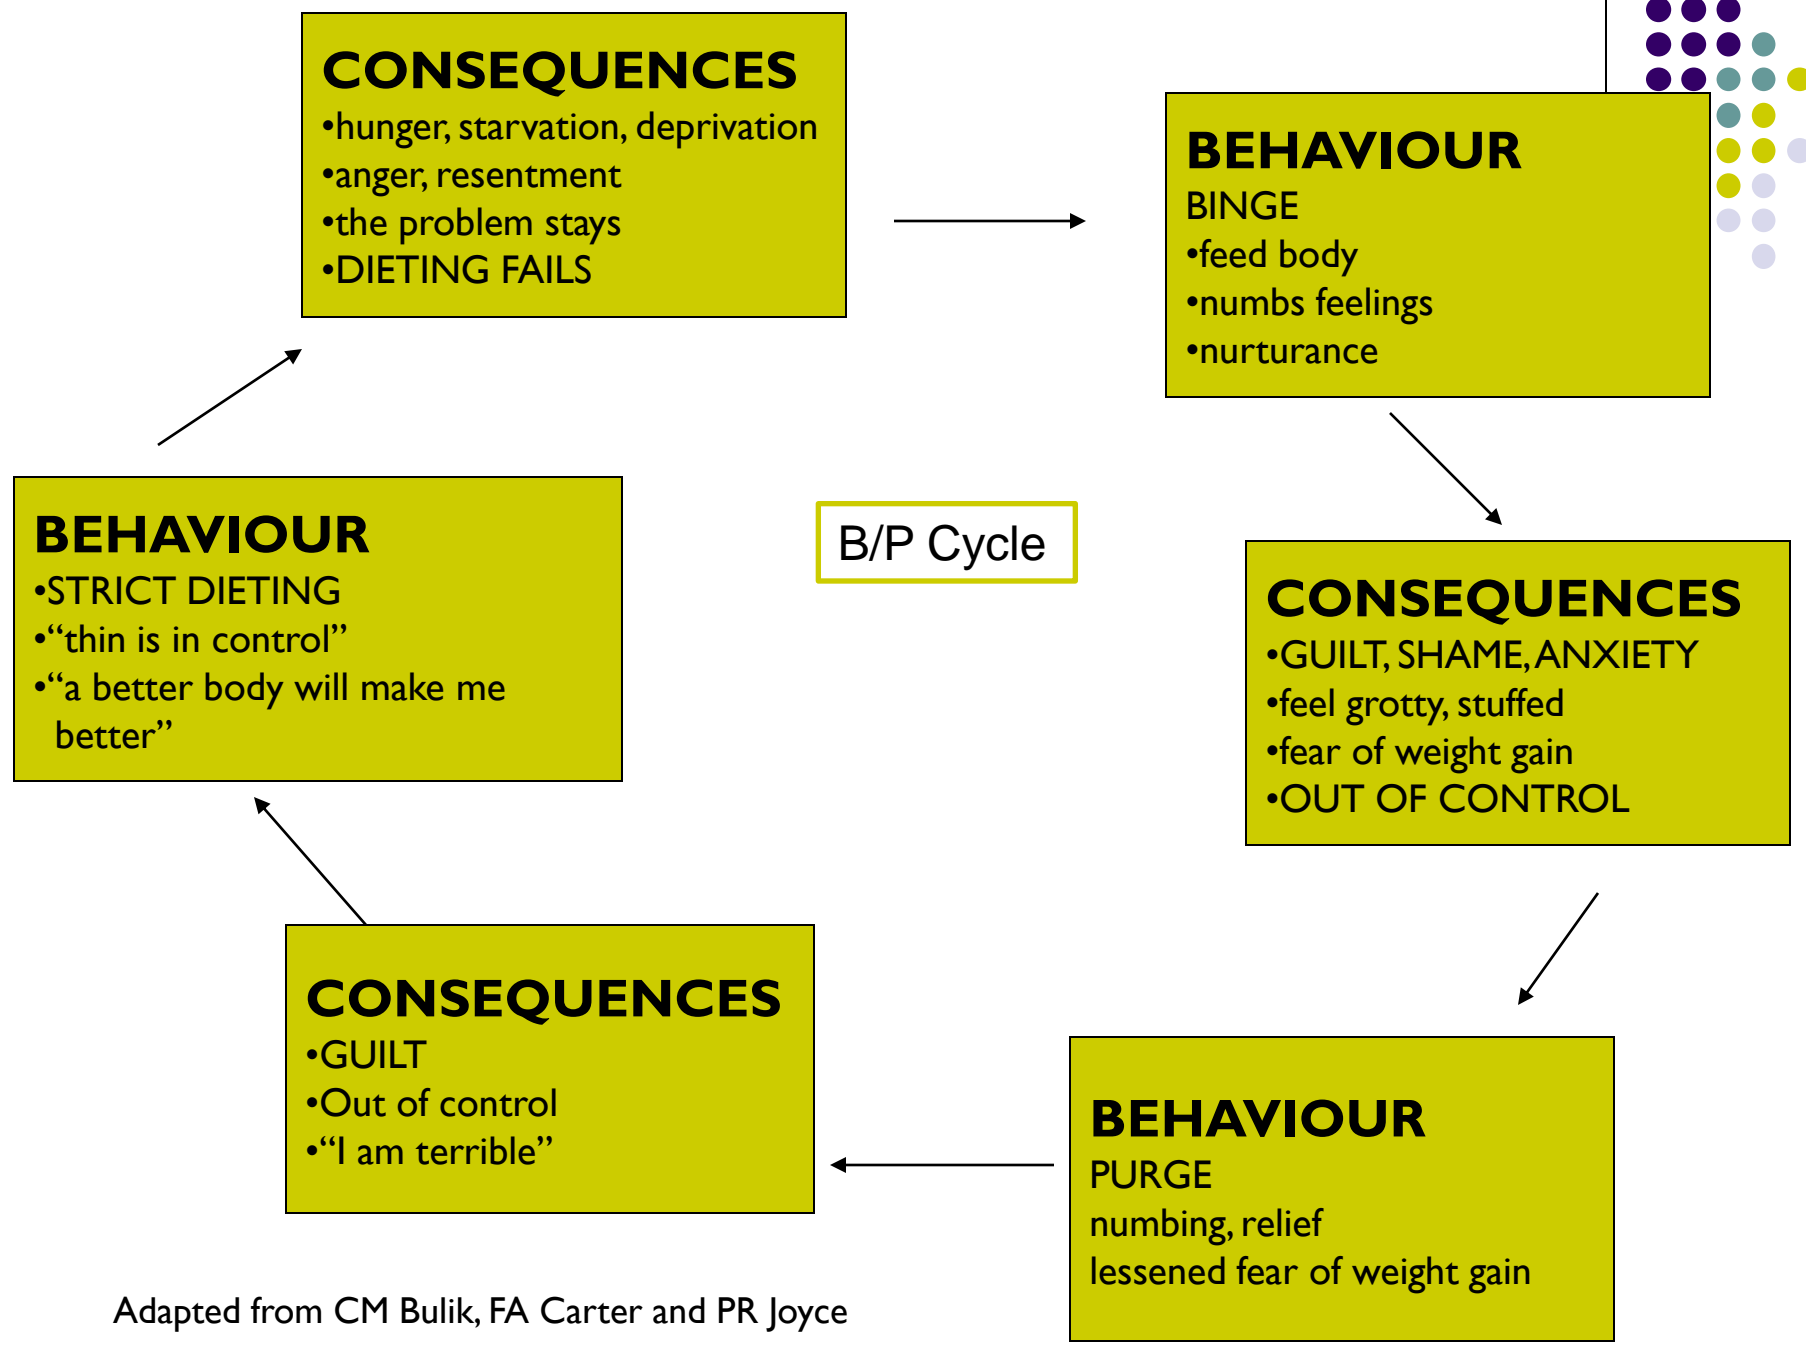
CONSEQUENCES
•hunger, starvation, deprivation
•anger, resentment
•the problem stays
•DIETING FAILS

BEHAVIOUR
BINGE
•feed body
•numbs feelings
•nurturance

BEHAVIOUR
•STRICT DIETING
•"thin is in control"
•"a better body will make me better"

B/P Cycle

CONSEQUENCES
•GUILT, SHAME, ANXIETY
•feel grotty, stuffed
•fear of weight gain
•OUT OF CONTROL

CONSEQUENCES
•GUILT
•Out of control
•"I am terrible"

BEHAVIOUR
PURGE
numbing, relief
lessened fear of weight gain

Adapted from CM Bulik, FA Carter and PR Joyce